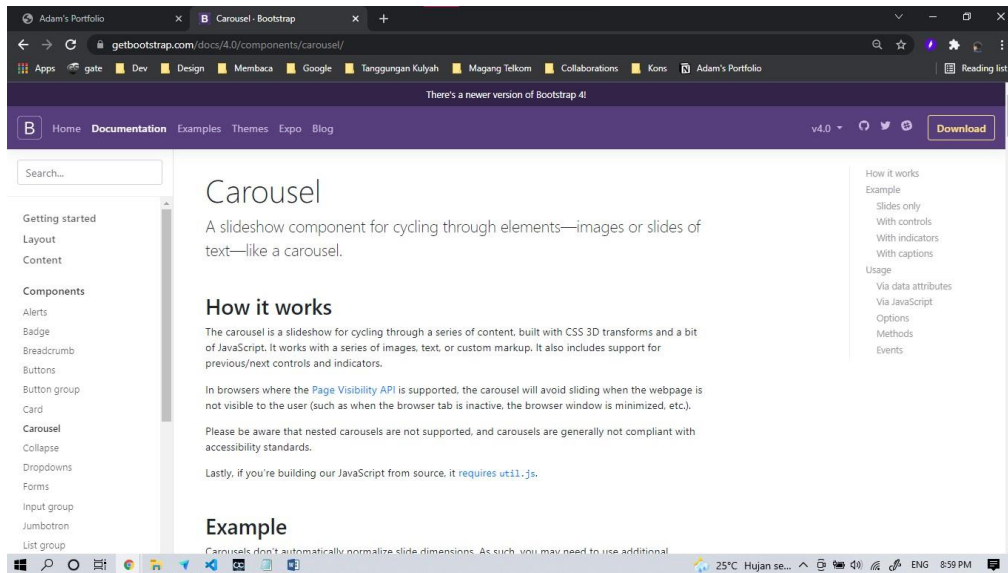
Adam's Portfolio ×
B Carousel · Bootstrap ×
+

getbootstrap.com/docs/4.0/components/carousel/

Apps gate Dev Design Membaca Google Tanggungan Kulyah Magang Telkom Collaborations Kons Adam's Portfolio
Reading list

There's a newer version of Bootstrap 4!

B Home Documentation Examples Themes Expo Blog
v4.0
Download

Search...

Getting started
Layout
Content

Components
Alerts
Badge
Breadcrumb
Buttons
Button group
Card
Carousel
Collapse
Dropdowns
Forms
Input group
Jumbotron
List group

Carousel

A slideshow component for cycling through elements—images or slides of text—like a carousel.

How it works

The carousel is a slideshow for cycling through a series of content, built with CSS 3D transforms and a bit of JavaScript. It works with a series of images, text, or custom markup. It also includes support for previous/next controls and indicators.

In browsers where the Page Visibility API is supported, the carousel will avoid sliding when the webpage is not visible to the user (such as when the browser tab is inactive, the browser window is minimized, etc.).

Please be aware that nested carousels are not supported, and carousels are generally not compliant with accessibility standards.

Lastly, if you're building our JavaScript from source, it requires util.js.

Example

Carousels don't automatically normalize slide dimensions. As such, you may need to use additional

How it works
Example
Slides only
With controls
With indicators
With captions
Usage
Via data attributes
Via JavaScript
Options
Methods
Events

25°C Hujan se... ENG 8:59 PM